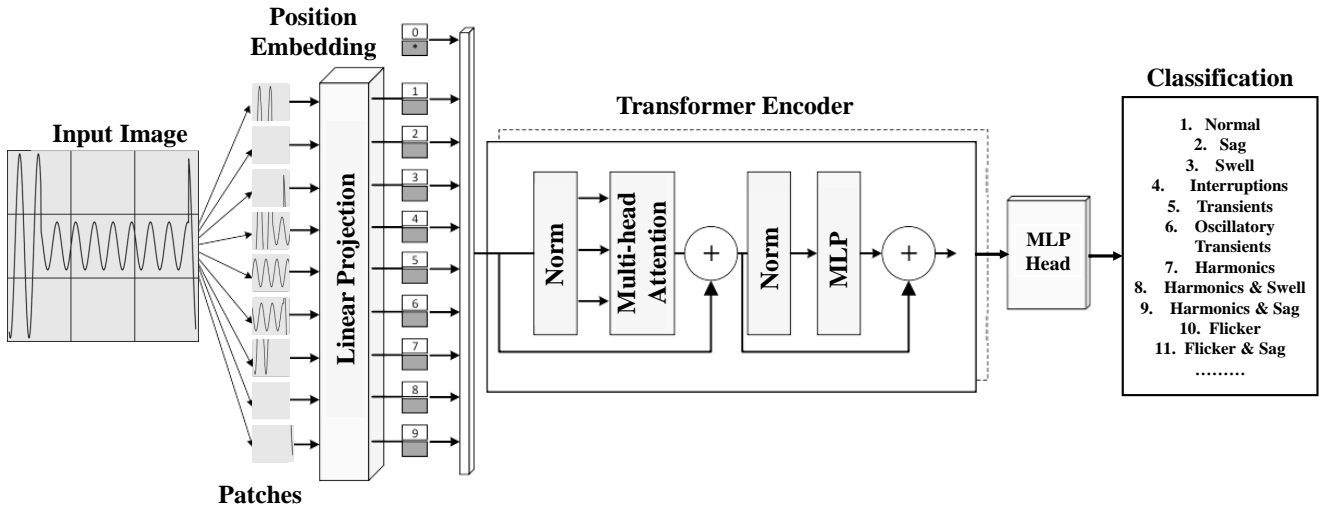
Position Embedding

Input Image

0
*
1
2
3
4
5
6
7
8
9

Linear Projection

Patches

Transformer Encoder

Norm

Multi-head Attention

+

Norm

MLP

+

MLP Head

Classification

1. Normal
2. Sag
3. Swell
4. Interruptions
5. Transients
6. Oscillatory Transients
7. Harmonics
8. Harmonics & Swell
9. Harmonics & Sag
10. Flicker
11. Flicker & Sag
………